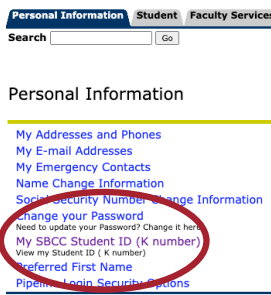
Personal Information Student Faculty Services

Search Go

Personal Information

My Addresses and Phones
My E-mail Addresses
My Emergency Contacts
Name Change Information
Social Security Number Change Information
Change your Password
Need to update your Password? Change it here.
My SBCC Student ID (K number)
View my Student ID ( K number)
Preferred First Name
Pipeline Login Security Options